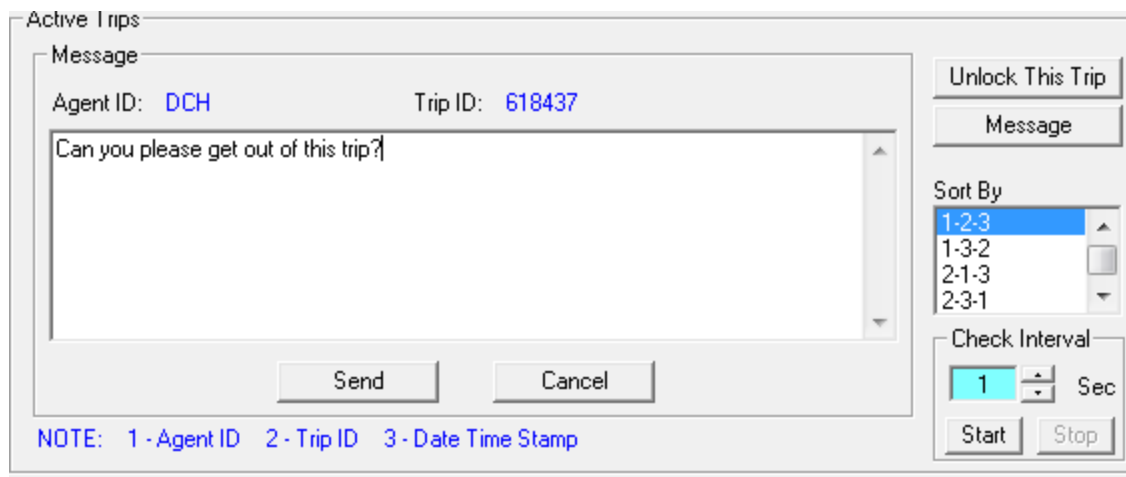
Active Trips

Message

Agent ID: DCH

Trip ID: 618437

Can you please get out of this trip?

Send

Cancel

NOTE: 1 - Agent ID 2 - Trip ID 3 - Date Time Stamp

Unlock This Trip

Message

Sort By

1-2-3
1-3-2
2-1-3
2-3-1

Check Interval

1

Sec

Start

Stop